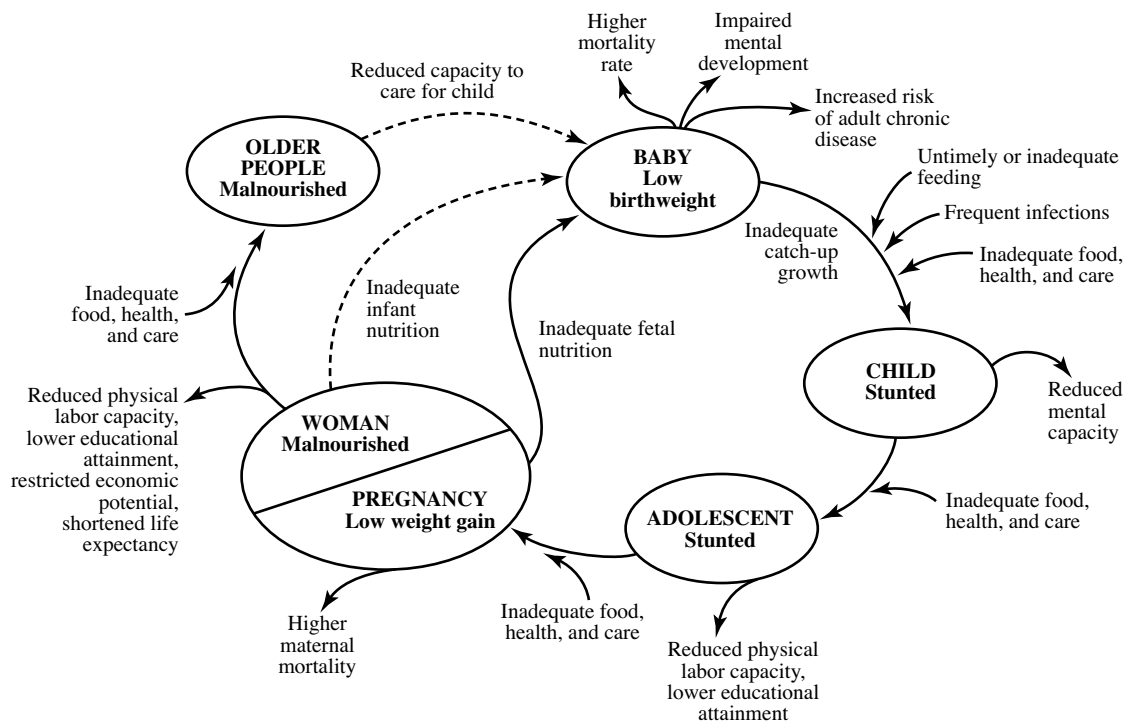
Higher mortality rate

Impaired mental development

Reduced capacity to care for child

Increased risk of adult chronic disease

OLDER PEOPLE Malnourished

BABY Low birthweight

Untimely or inadequate feeding

Frequent infections

Inadequate catch-up growth

Inadequate food, health, and care

Inadequate food, health, and care

Inadequate infant nutrition

Inadequate fetal nutrition

CHILD Stunted

Reduced mental capacity

Reduced physical labor capacity, lower educational attainment, restricted economic potential, shortened life expectancy

WOMAN Malnourished

PREGNANCY Low weight gain

Inadequate food, health, and care

ADOLESCENT Stunted

Inadequate food, health, and care

Higher maternal mortality

Reduced physical labor capacity, lower educational attainment